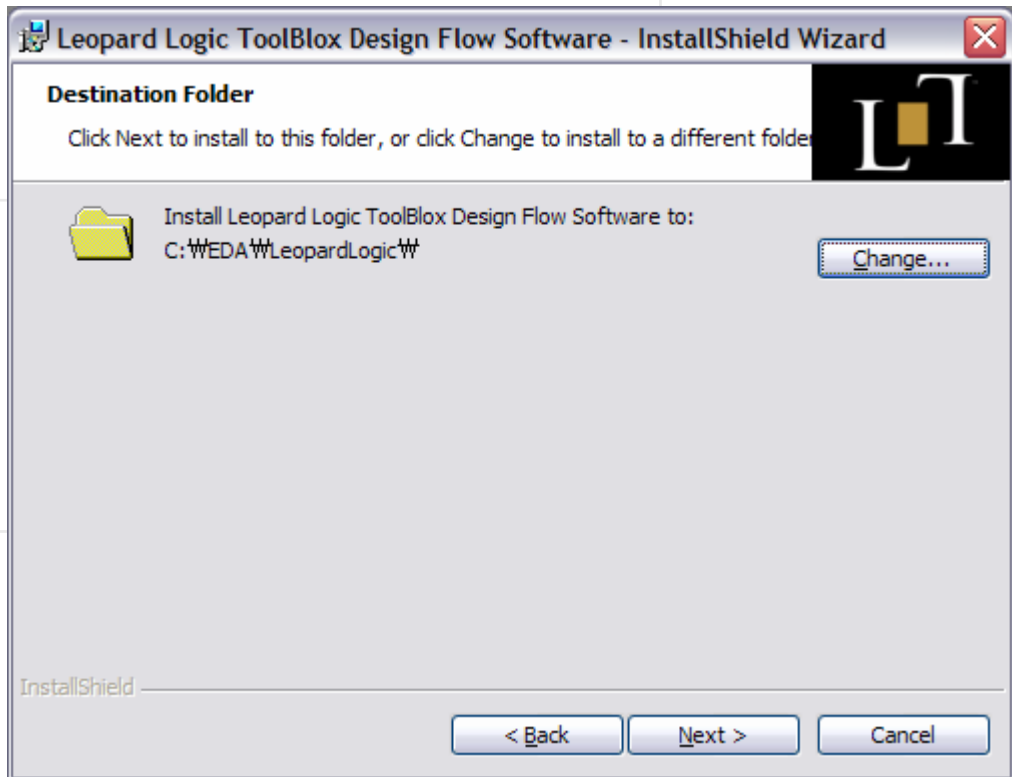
Leopard Logic ToolBlox Design Flow Software - InstallShield Wizard

Destination Folder

Click Next to install to this folder, or click Change to install to a different folde

LT

Install Leopard Logic ToolBlox Design Flow Software to:
C:₩EDA₩LeopardLogic₩

Change...

InstallShield

< Back

Next >

Cancel